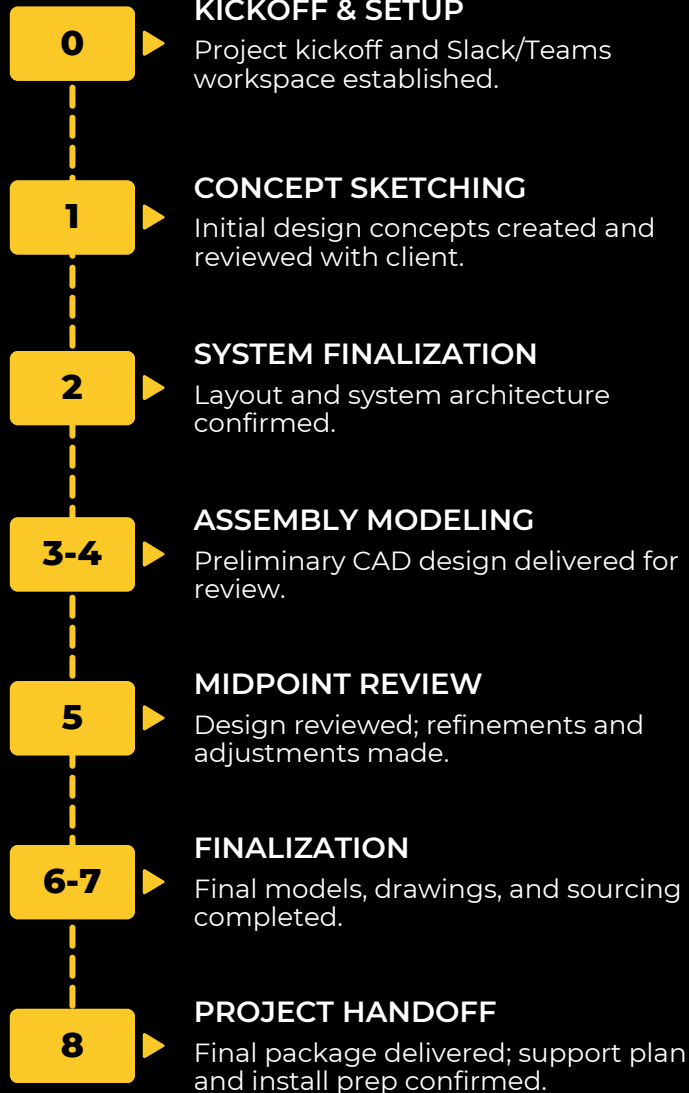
0

KICKOFF & SETUP

Project kickoff and Slack/Teams workspace established.

1

CONCEPT SKETCHING

Initial design concepts created and reviewed with client.

2

SYSTEM FINALIZATION

Layout and system architecture confirmed.

3-4

ASSEMBLY MODELING

Preliminary CAD design delivered for review.

5

MIDPOINT REVIEW

Design reviewed; refinements and adjustments made.

6-7

FINALIZATION

Final models, drawings, and sourcing completed.

8

PROJECT HANDOFF

Final package delivered; support plan and install prep confirmed.